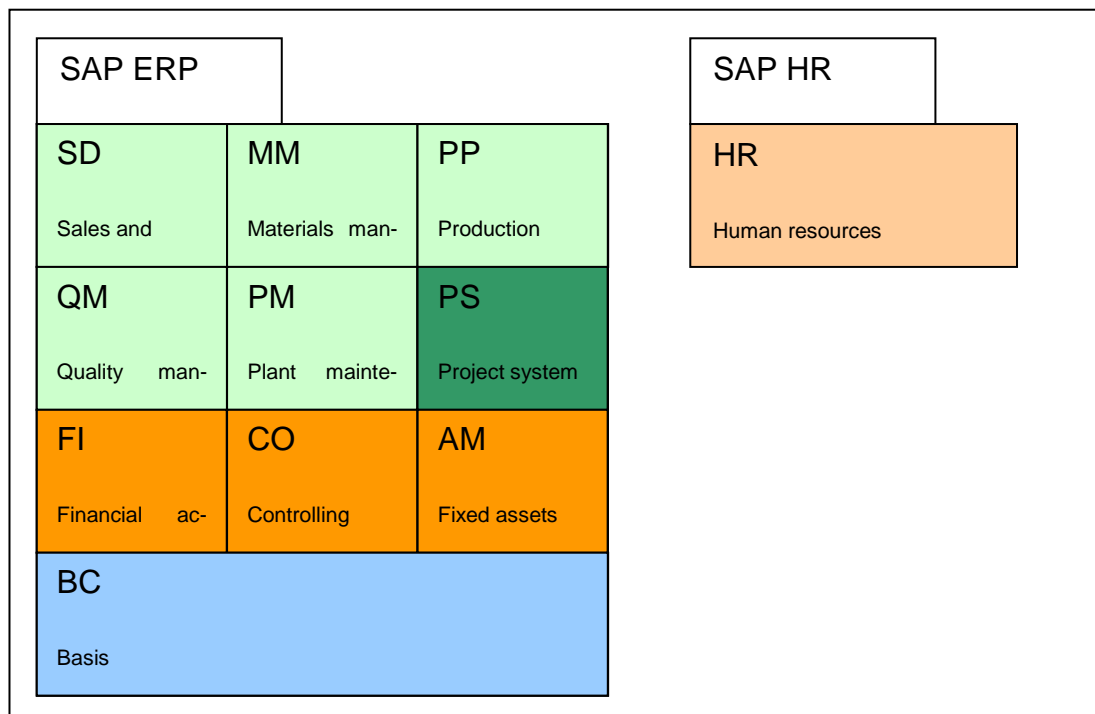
SAP ERP

SD

Sales and

MM

Materials man-

PP

Production

QM

Quality man-

PM

Plant mainte-

PS

Project system

FI

Financial ac-

CO

Controlling

AM

Fixed assets

BC

Basis

SAP HR

HR

Human resources